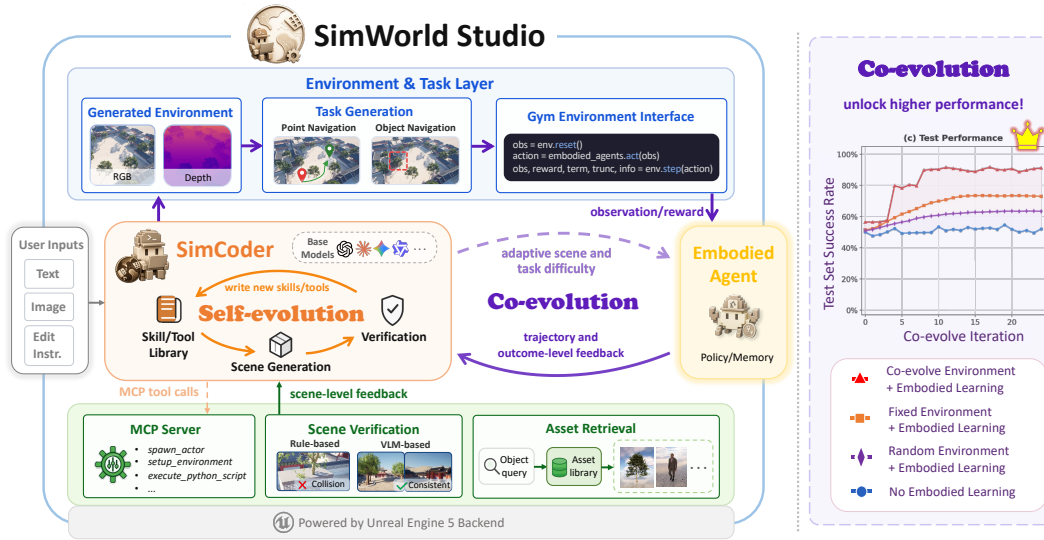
SimWorld Studio

Environment & Task Layer

Generated Environment

RGB

Depth

Task Generation

Point Navigation

Object Navigation

Gym Environment Interface

obs = env.reset()
action = embodied_agents.act(obs)
obs, reward, term, trunc, info = env.step(action)

observation/reward

User Inputs

Text

Image

Edit Instr.

SimCoder

Base Models

write new skills/tools

Self-evolution

Skill/Tool Library

Verification

Scene Generation

adaptive scene and task difficulty

Co-evolution

trajectory and outcome-level feedback

Embodied Agent

Policy/Memory

MCP tool calls

scene-level feedback

MCP Server

spawn_actor
setup_environment
execute_python_script
...

Scene Verification

Rule-based

VLM-based

Collision

Consistent

Asset Retrieval

Object query

Asset library

...

Powered by Unreal Engine 5 Backend

Co-evolution

unlock higher performance!

(c) Test Performance

Test Set Success Rate

100%
80%
60%
40%
20%
0%

0 5 10 15 20

Co-evolve Iteration

Co-evolve Environment + Embodied Learning

Fixed Environment + Embodied Learning

Random Environment + Embodied Learning

No Embodied Learning